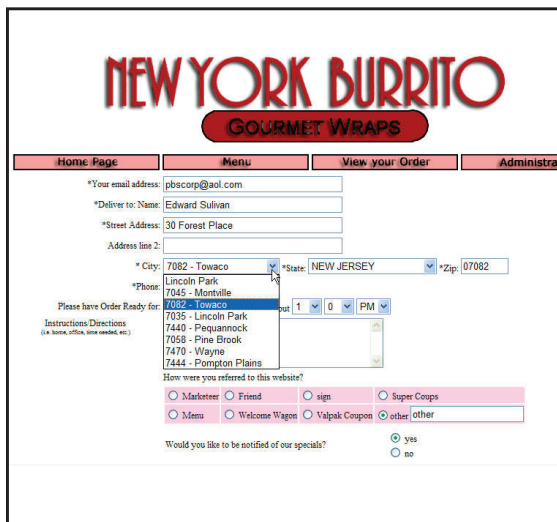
NEW YORK BURRITO

GOURMET WRAPS

Home Page | Menu | View your Order | Administra

*Your email address: pbscorp@aol.com

*Deliver to: Name: Edward Sulivan

*Street Address: 30 Forest Place

Address line 2:

* City: 7082 - Towaco *State: NEW JERSEY *Zip: 07082

*Phone:

Please have Order Ready for: out 1 0 PM

Instructions/Directions
(i.e. home, office, time needed, etc.)

Lincoln Park
7045 - Montville
7082 - Towaco
7035 - Lincoln Park
7440 - Pequannock
7058 - Pine Brook
7470 - Wayne
7444 - Pompton Plains

How were you referred to this website?

Marketeer | Friend | sign | Super Coups
Menu | Welcome Wagon | Valpak Coupon | other other

Would you like to be notified of our specials?

yes
no